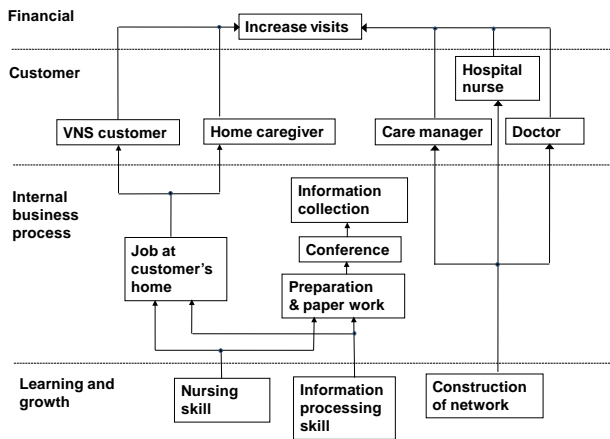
Financial

Increase visits

Customer

Hospital nurse

VNS customer

Home caregiver

Care manager

Doctor

Internal business process

Information collection

Conference

Job at customer's home

Preparation & paper work

Learning and growth

Nursing skill

Information processing skill

Construction of network